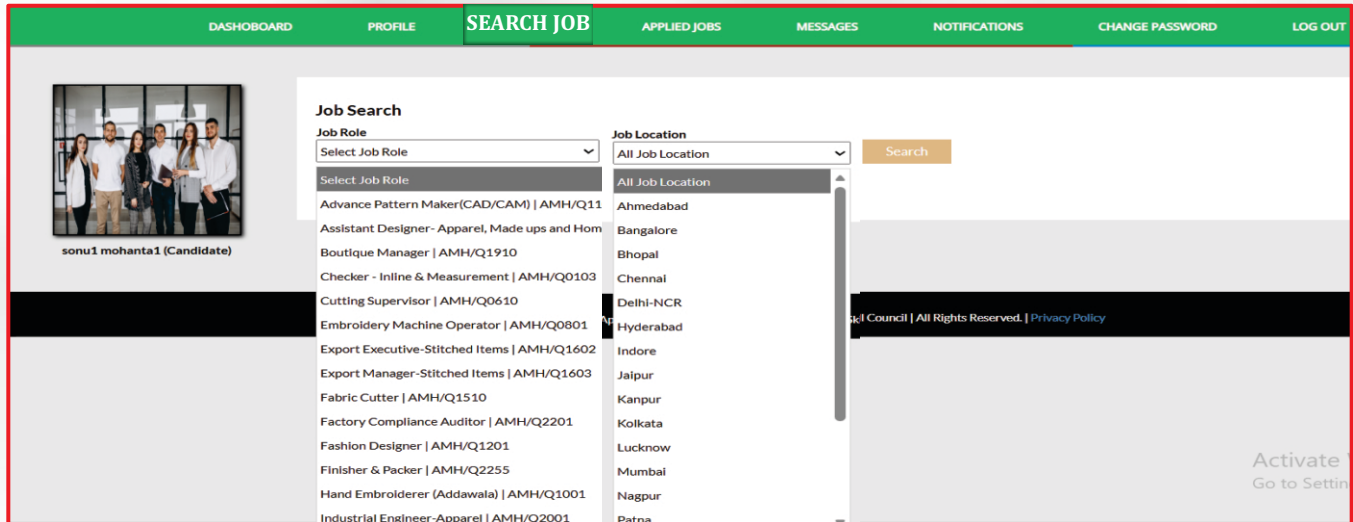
DASHOBOARD PROFILE SEARCH JOB APPLIED JOBS MESSAGES NOTIFICATIONS CHANGE PASSWORD LOG OUT

sonu1 mohanta1 (Candidate)

Job Search

Job Role
Select Job Role

Job Location
All Job Location

Search

Select Job Role
Advance Pattern Maker(CAD/CAM) | AMH/Q11
Assistant Designer- Apparel, Made ups and Hom
Boutique Manager | AMH/Q1910
Checker - Inline & Measurement | AMH/Q0103
Cutting Supervisor | AMH/Q0610
Embroidery Machine Operator | AMH/Q0801
Export Executive-Stitched Items | AMH/Q1602
Export Manager-Stitched Items | AMH/Q1603
Fabric Cutter | AMH/Q1510
Factory Compliance Auditor | AMH/Q2201
Fashion Designer | AMH/Q1201
Finisher & Packer | AMH/Q2255
Hand Embroiderer (Addawala) | AMH/Q1001
Industrial Engineer-Apparel | AMH/Q2001

All Job Location
Ahmedabad
Bangalore
Bhopal
Chennai
Delhi-NCR
Hyderabad
Indore
Jaipur
Kanpur
Kolkata
Lucknow
Mumbai
Nagpur
Patna

Ap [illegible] Council | All Rights Reserved. | Privacy Policy

Activate W
Go to Settin